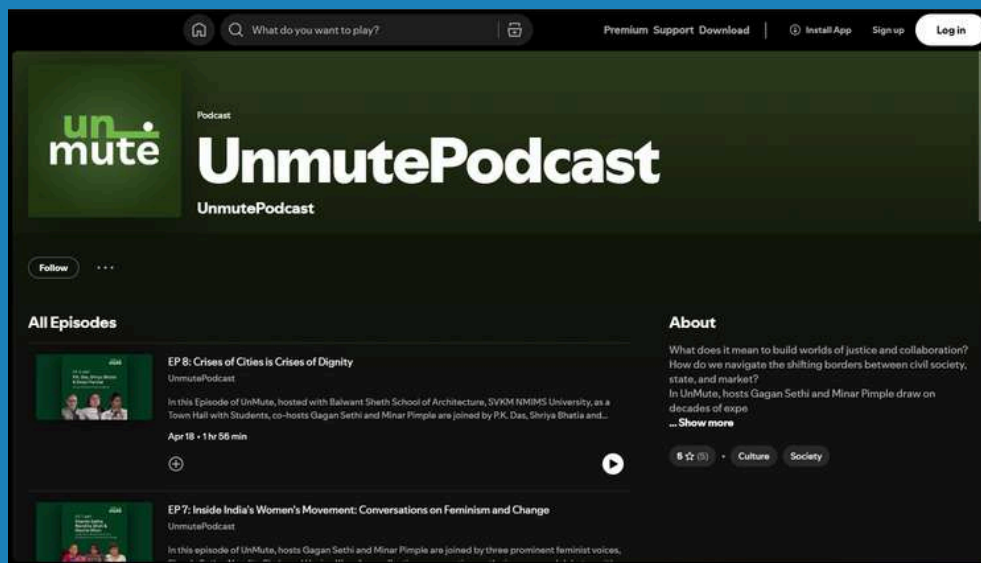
What do you want to play?

Premium Support Download

Install App

Sign up

Log in

un mute

Podcast

UnmutePodcast

UnmutePodcast

Follow

All Episodes

EP 8: Crises of Cities is Crises of Dignity

UnmutePodcast

In this Episode of UnMute, hosted with Balwant Sheth School of Architecture, SVKM NMIMS University, as a Town Hall with Students, co-hosts Gagan Sethi and Minar Pimple are joined by P.K. Das, Shriya Bhatia and...

Apr 18 • 1 hr 56 min

EP 7: Inside India's Women's Movement: Conversations on Feminism and Change

UnmutePodcast

In this episode of UnMute, hosts Gagan Sethi and Minar Pimple are joined by three prominent feminist voices, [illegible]

About

What does it mean to build worlds of justice and collaboration? How do we navigate the shifting borders between civil society, state, and market?

In UnMute, hosts Gagan Sethi and Minar Pimple draw on decades of expe

... Show more

5 ☆ (5) • Culture Society